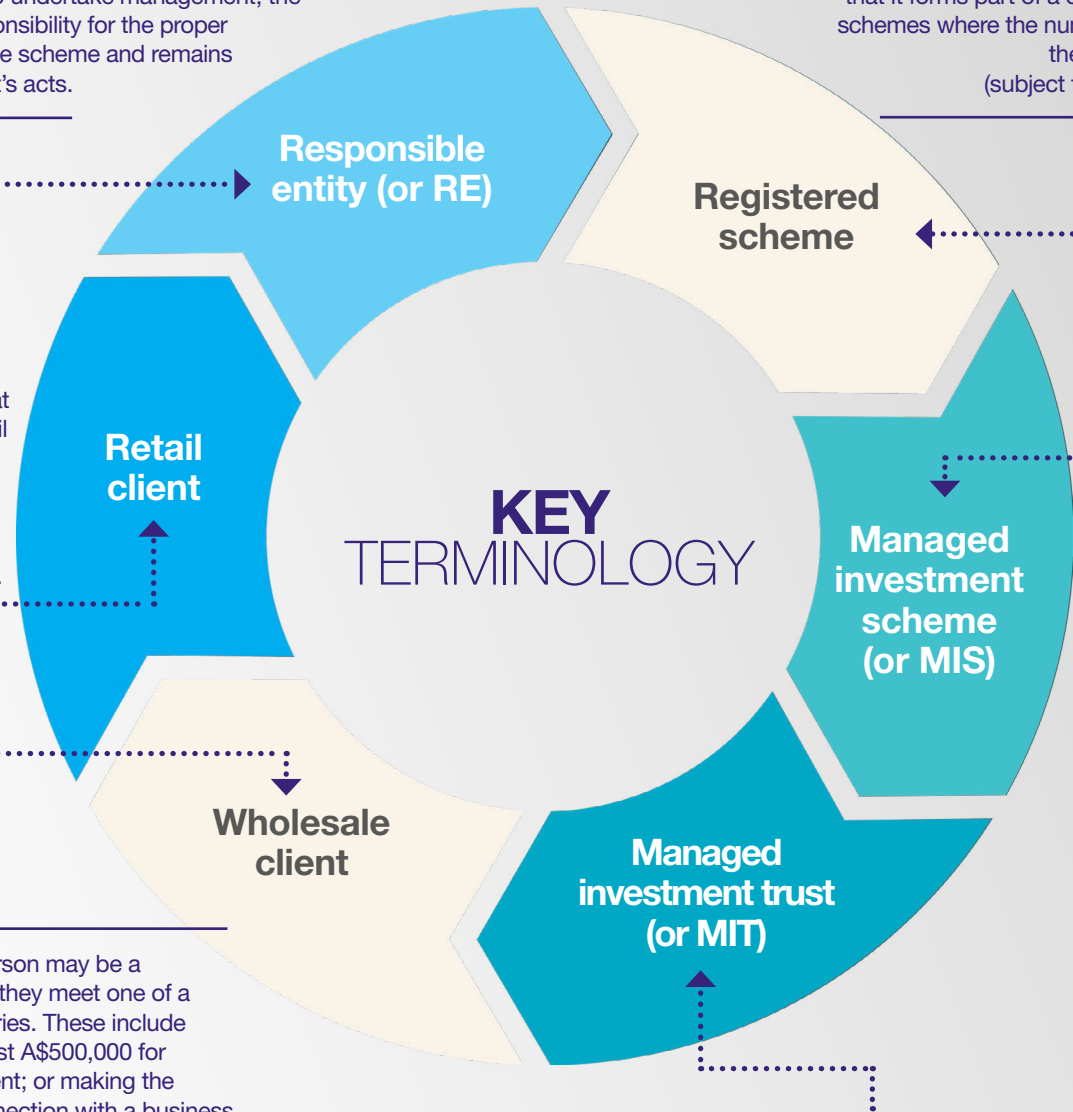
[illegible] undertake management, the
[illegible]onsibility for the proper
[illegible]e scheme and remains
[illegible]'s acts.

that it forms part of a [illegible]
schemes where the nu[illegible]
the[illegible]
(subject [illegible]

Responsible entity (or RE)

Registered scheme

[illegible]at
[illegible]il

Retail client

KEY
TERMINOLOGY

Managed investment scheme (or MIS)

Wholesale client

Managed investment trust (or MIT)

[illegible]rson may be a
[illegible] they meet one of a
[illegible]ries. These include
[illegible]st A$500,000 for
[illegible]ent; or making the
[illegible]ection with a business